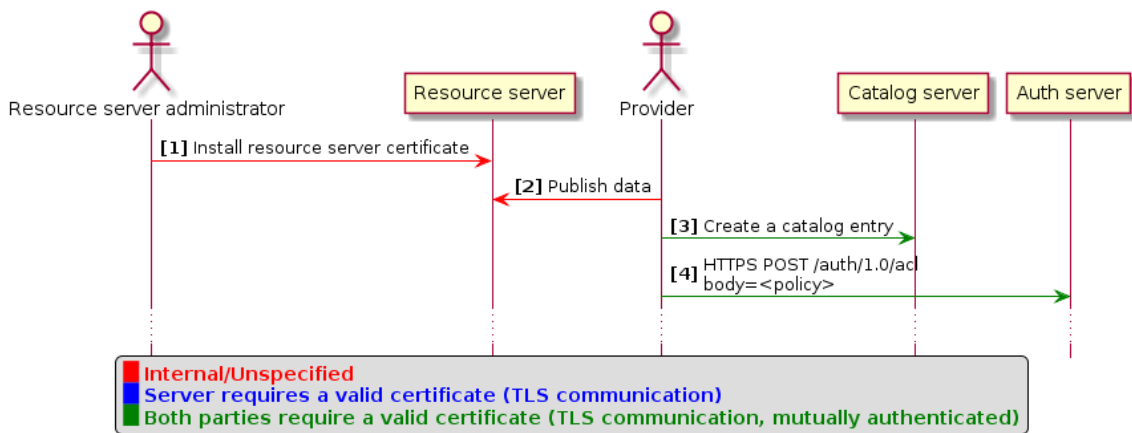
Resource server administrator

Resource server

Provider

Catalog server

Auth server

[1] Install resource server certificate

[2] Publish data

[3] Create a catalog entry

[4] HTTPS POST /auth/1.0/acl
body=<policy>

Internal/Unspecified
Server requires a valid certificate (TLS communication)
Both parties require a valid certificate (TLS communication, mutually authenticated)